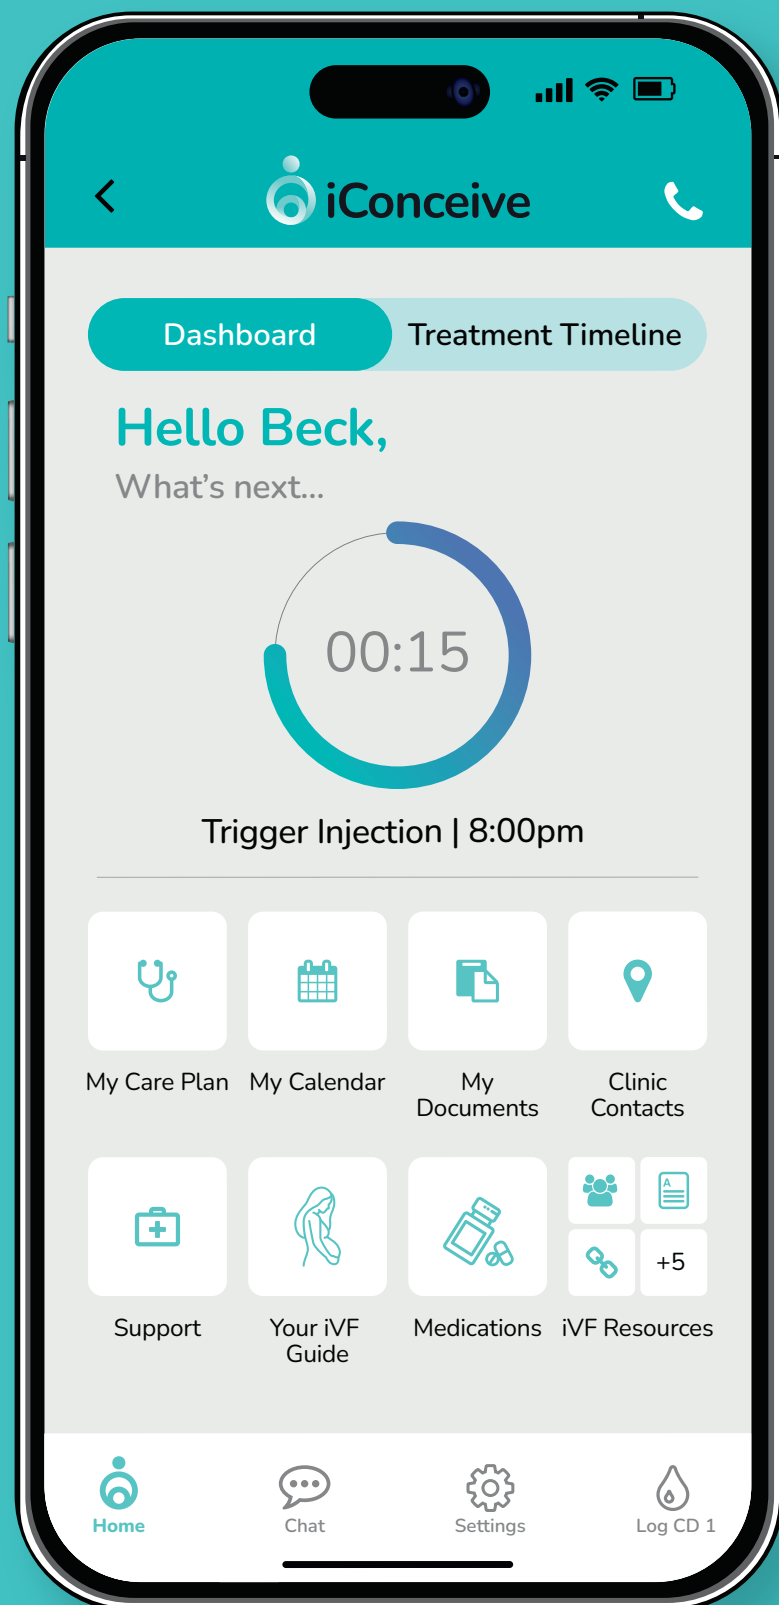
iConceive

Dashboard

Treatment Timeline

Hello Beck,

What's next...

00:15

Trigger Injection | 8:00pm

My Care Plan

My Calendar

My Documents

Clinic Contacts

Support

Your iVF Guide

Medications

+5

iVF Resources

Home

Chat

Settings

Log CD 1